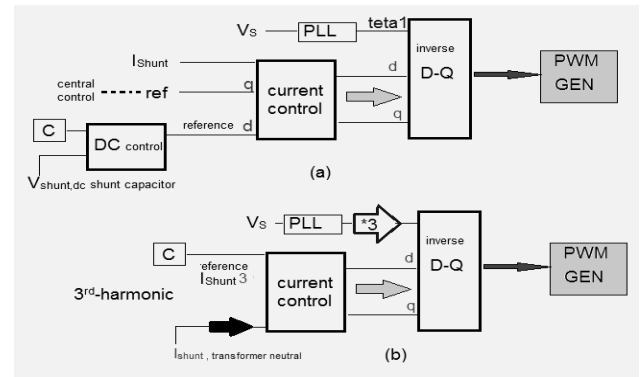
$V_S$ PLL teta1

inverse D-Q

PWM GEN

$I_{Shunt}$

central control ref q

current control

d

d

q

C

DC control

reference d

$V_{shunt,dc}$ shunt capacitor

(a)

$V_S$ PLL *3

inverse D-Q

PWM GEN

C

reference $I_{Shunt\,3}$

d

3rd-harmonic

current control

q

$I_{shunt}$ , transformer neutral

(b)